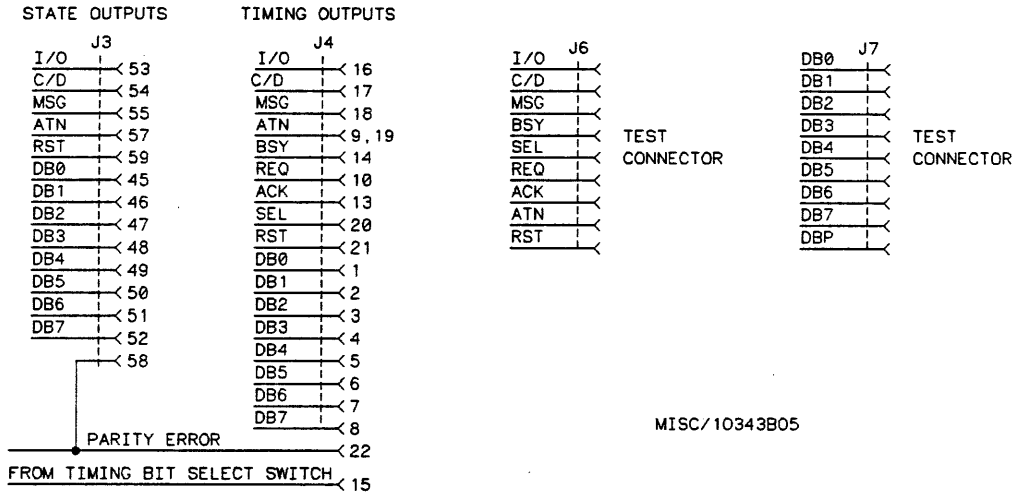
STATE OUTPUTS

J3

I/O 53
C/D 54
MSG 55
ATN 57
RST 59
DB0 45
DB1 46
DB2 47
DB3 48
DB4 49
DB5 50
DB6 51
DB7
52
58

TIMING OUTPUTS

J4

I/O 16
C/D 17
MSG 18
ATN 9, 19
BSY 14
REQ 10
ACK 13
SEL 20
RST 21
DB0 1
DB1 2
DB2 3
DB3 4
DB4 5
DB5 6
DB6 7
DB7 8

PARITY ERROR 22

FROM TIMING BIT SELECT SWITCH 15

J6

I/O
C/D
MSG
BSY
SEL
REQ
ACK
ATN
RST

TEST CONNECTOR

J7

DB0
DB1
DB2
DB3
DB4
DB5
DB6
DB7
DBP

TEST CONNECTOR

MISC/10343B05